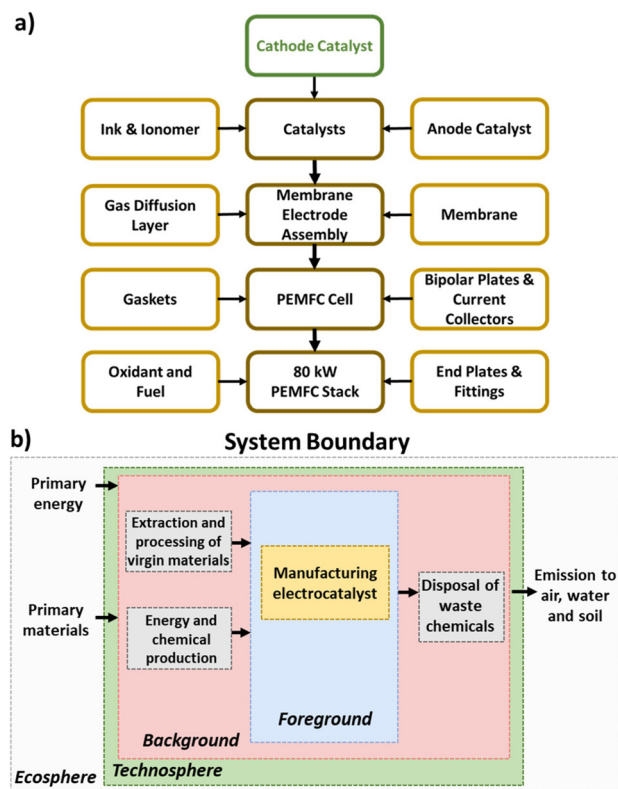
a)

Cathode Catalyst

Ink & Ionomer

Catalysts

Anode Catalyst

Gas Diffusion Layer

Membrane Electrode Assembly

Membrane

Gaskets

PEMFC Cell

Bipolar Plates & Current Collectors

Oxidant and Fuel

80 kW PEMFC Stack

End Plates & Fittings

b)

System Boundary

Primary energy

Primary materials

Extraction and processing of virgin materials

Energy and chemical production

Manufacturing electrocatalyst

Disposal of waste chemicals

Emission to air, water and soil

Foreground

Background

Ecosphere

Technosphere